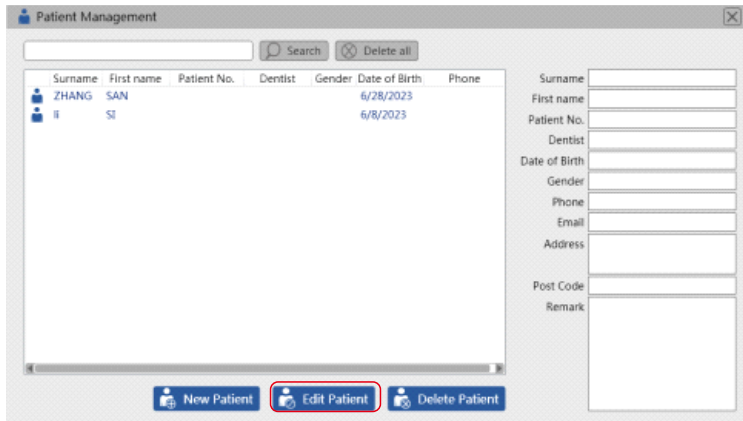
Patient Management

Search Delete all

| Surname | First name | Patient No. | Dentist | Gender | Date of Birth | Phone |
|---|---|---|---|---|---|---|
| ZHANG | SAN | | | | 6/28/2023 | |
| li | SI | | | | 6/8/2023 | |

Surname
First name
Patient No.
Dentist
Date of Birth
Gender
Phone
Email
Address
Post Code
Remark

New Patient Edit Patient Delete Patient